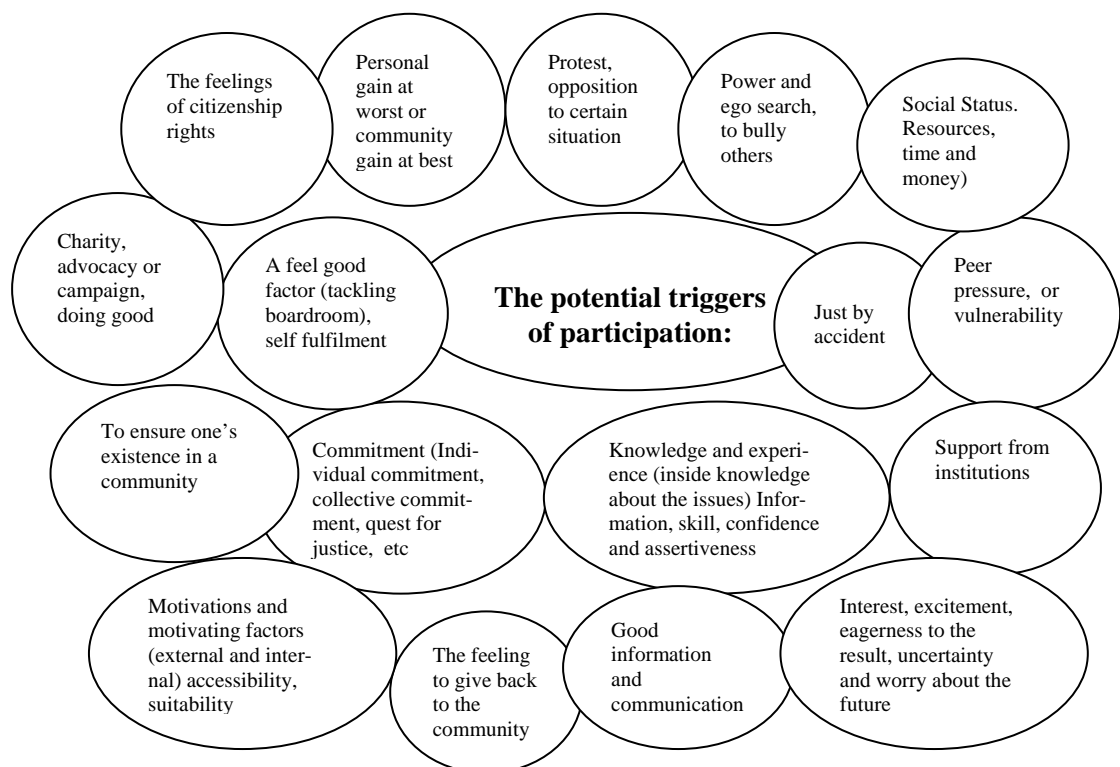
The feelings of citizenship rights

Personal gain at worst or community gain at best

Protest, opposition to certain situation

Power and ego search, to bully others

Social Status. Resources, time and money)

Charity, advocacy or campaign, doing good

A feel good factor (tackling boardroom), self fulfilment

The potential triggers of participation:

Just by accident

Peer pressure, or vulnerability

To ensure one's existence in a community

Commitment (Individual commitment, collective commitment, quest for justice, etc

Knowledge and experience (inside knowledge about the issues) Information, skill, confidence and assertiveness

Support from institutions

Motivations and motivating factors (external and internal) accessibility, suitability

The feeling to give back to the community

Good information and communication

Interest, excitement, eagerness to the result, uncertainty and worry about the future